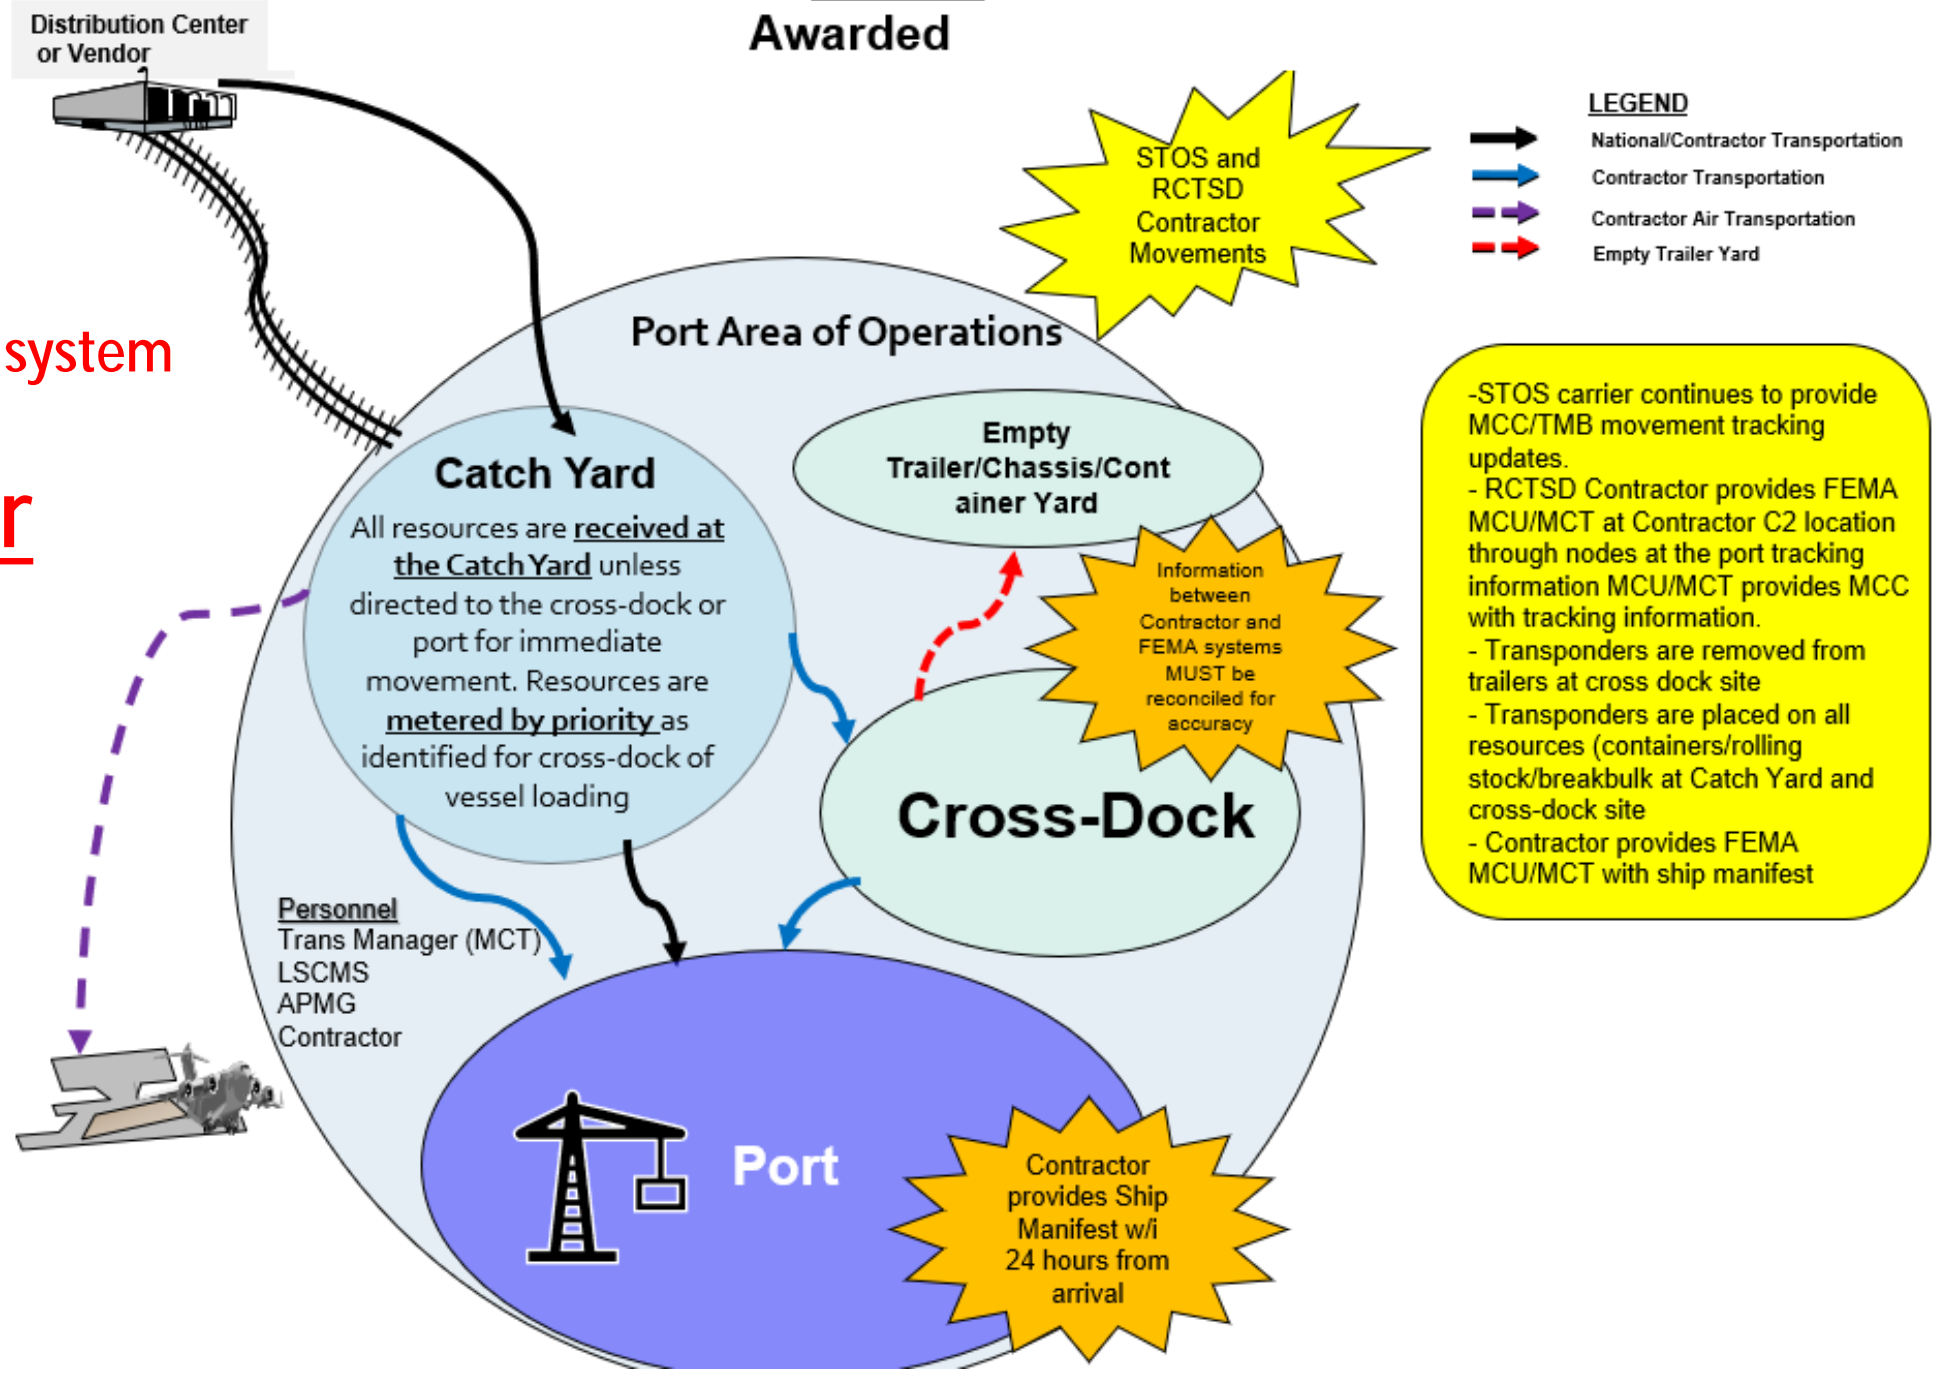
Distribution Center or Vendor

Awarded

STOS and RCTSD Contractor Movements

LEGEND
National/Contractor Transportation
Contractor Transportation
Contractor Air Transportation
Empty Trailer Yard

system

r

Port Area of Operations

Catch Yard
All resources are **received at the Catch Yard** unless directed to the cross-dock or port for immediate movement. Resources are **metered by priority** as identified for cross-dock of vessel loading

Empty Trailer/Chassis/Container Yard

Information between Contractor and FEMA systems MUST be reconciled for accuracy

Cross-Dock

-STOS carrier continues to provide MCC/TMB movement tracking updates.
- RCTSD Contractor provides FEMA MCU/MCT at Contractor C2 location through nodes at the port tracking information MCU/MCT provides MCC with tracking information.
- Transponders are removed from trailers at cross dock site
- Transponders are placed on all resources (containers/rolling stock/breakbulk at Catch Yard and cross-dock site
- Contractor provides FEMA MCU/MCT with ship manifest

Personnel
Trans Manager (MCT)
LSCMS
APMG
Contractor

Port

Contractor provides Ship Manifest w/i 24 hours from arrival